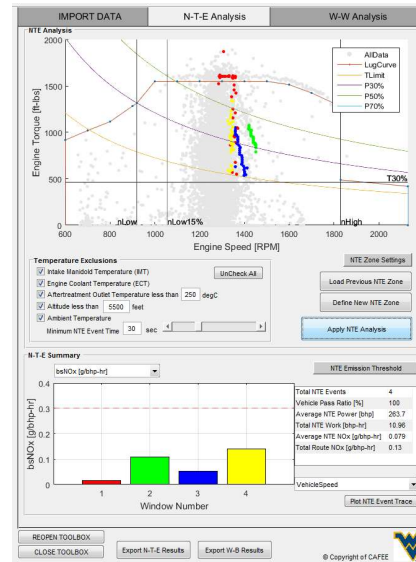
IMPORT DATA | N-T-E Analysis | W-W Analysis

NTE Analysis

2000
1500
1000
500
0
Engine Torque [ft-lbs]

AllData
LugCurve
TLimit
P30%
P50%
P70%

T30%
nLow
nLow15%
nHigh

600 800 1000 1200 1400 1600 1800 2000
Engine Speed [RPM]

Temperature Exclusions
☑ Intake Manidold Temperature (IMT)
UnCheck All
☑ Engine Coolant Temperature (ECT)
☑ Aftertreatment Outlet Temperature less than 250 degC
☑ Altitude less than 5500 feet
☑ Ambient Temperature
Minimum NTE Event Time 30 sec

NTE Zone Settings
Load Previous NTE Zone
Define New NTE Zone
Apply NTE Analysis

N-T-E Summary
bsNOx [g/bhp-hr]
NTE Emission Threshold

0.4
0.3
0.2
0.1
0
bsNOx [g/bhp-hr]
1 2 3 4
Window Number

| | |
|---|---|
| Total NTE Events | 4 |
| Vehicle Pass Ratio [%] | 100 |
| Average NTE Power [bhp] | 263.7 |
| Total NTE Work [bhp-hr] | 10.96 |
| Average NTE NOx [g/bhp-hr] | 0.079 |
| Total Route NOx [g/bhp-hr] | 0.13 |

VehicleSpeed
Plot NTE Event Trace

REOPEN TOOLBOX
CLOSE TOOLBOX
Export N-T-E Results
Export W-B Results
© Copyright of CAFEE